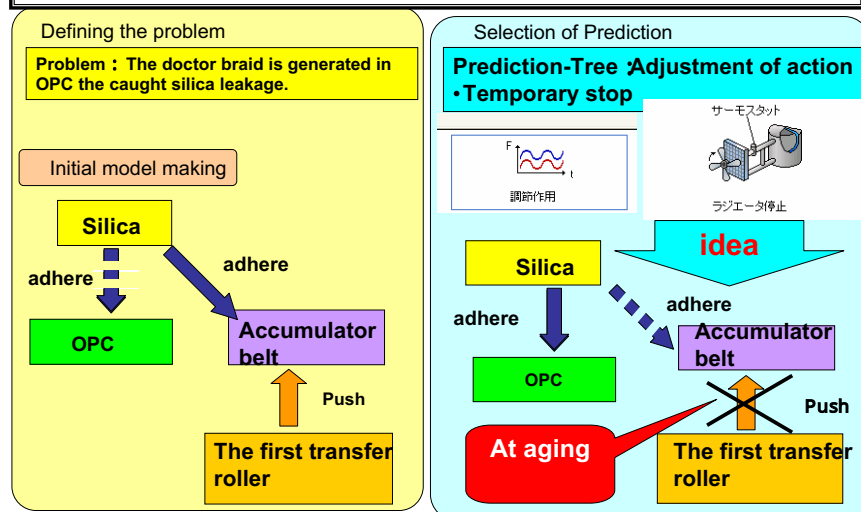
Defining the problem

Problem： The doctor braid is generated in OPC the caught silica leakage.

Initial model making

Silica

adhere

adhere

OPC

Accumulator belt

Push

The first transfer roller

Selection of Prediction

Prediction-Tree ：Adjustment of action
・Temporary stop

F

t

調節作用

サーモスタット

ラジエータ停止

idea

Silica

adhere

adhere

Accumulator belt

OPC

Push

At aging

The first transfer roller